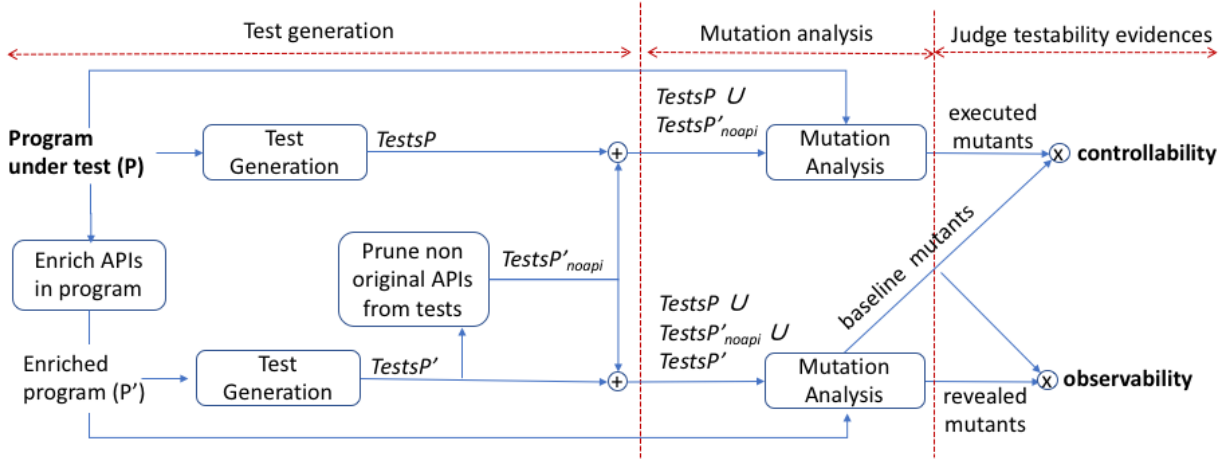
Test generation

Mutation analysis

Judge testability evidences

**Program under test (P)**

Test Generation

$TestsP$

$TestsP \cup TestsP'_{noapi}$

Mutation Analysis

executed mutants

x **controllability**

Enrich APIs in program

Prune non original APIs from tests

$TestsP'_{noapi}$

baseline mutants

$TestsP \cup TestsP'_{noapi} \cup TestsP'$

Enriched program (P')

Test Generation

$TestsP'$

Mutation Analysis

revealed mutants

x **observability**